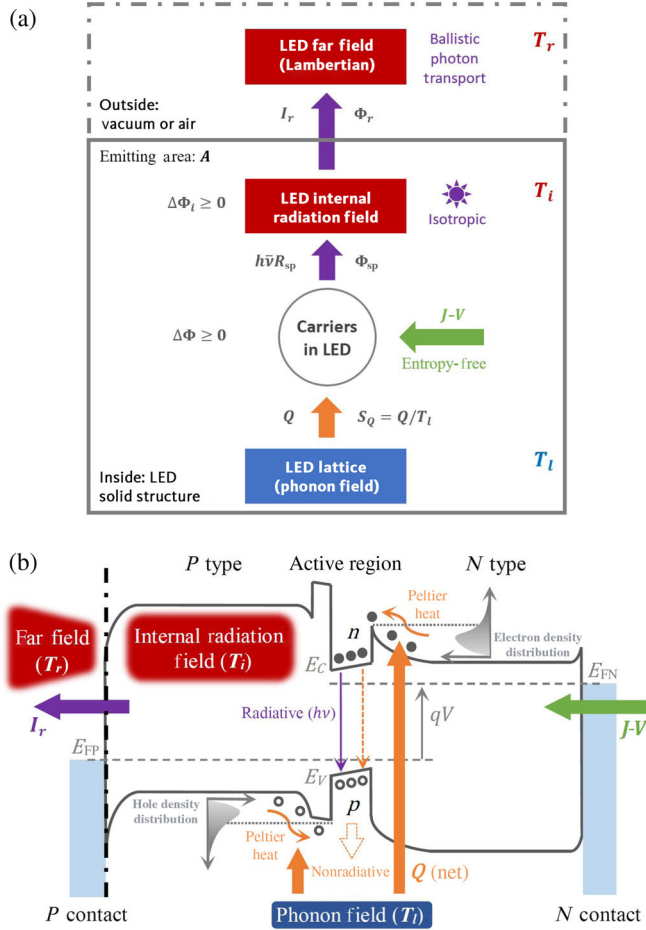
(a)

LED far field (Lambertian)

Ballistic photon transport

$T_r$

Outside: vacuum or air

$I_r$

$\Phi_r$

Emitting area: $A$

$\Delta\Phi_i \geq 0$

LED internal radiation field

Isotropic

$T_i$

$h\bar{\nu}R_{sp}$

$\Phi_{sp}$

$\Delta\Phi \geq 0$

Carriers in LED

$J$-$V$

Entropy-free

$Q$

$S_Q = Q/T_l$

Inside: LED solid structure

LED lattice (phonon field)

$T_l$

(b)

$P$ type

Active region

$N$ type

Peltier heat

Far field ($T_r$)

Internal radiation field ($T_i$)

$n$

Electron density distribution

$E_C$

$E_{FN}$

$I_r$

Radiative ($h\nu$)

$qV$

$J$-$V$

$E_{FP}$

$E_V$

$p$

Hole density distribution

Peltier heat

Nonradiative

$Q$ (net)

$P$ contact

Phonon field ($T_l$)

$N$ contact